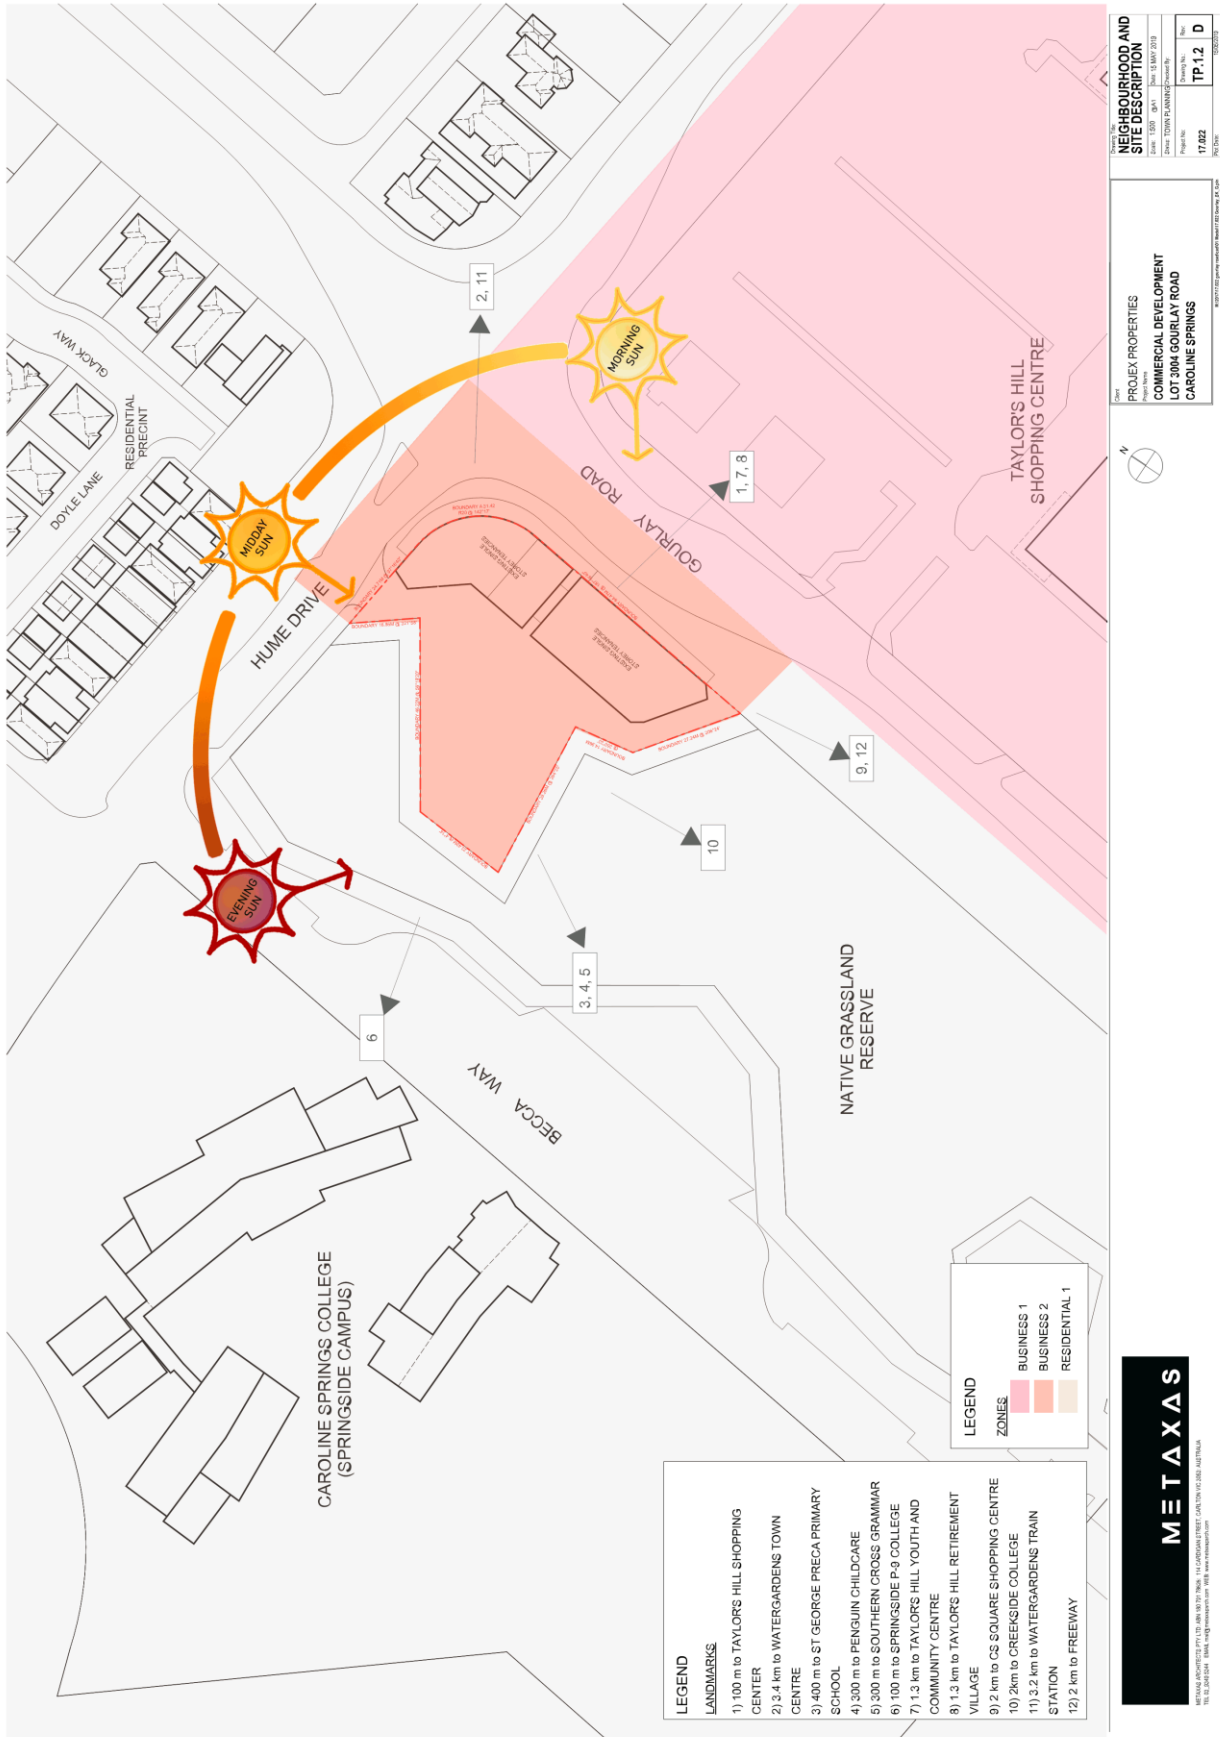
NEIGHBOURHOOD AND SITE DESCRIPTION

Scale: 1:500 @A1
Date: 15 MAY 2019
Drawn: TOWN PLANNING
Project No: 17.022
Drawing No: TP.1.2
Rev: D

PROJEX PROPERTIES
COMMERCIAL DEVELOPMENT
LOT 3004 GOURLAY ROAD
CAROLINE SPRINGS

TAYLOR'S HILL SHOPPING CENTRE

GOURLAY ROAD

MORNING SUN

MIDDAY SUN

EVENING SUN

2, 11

1, 7, 8

9, 12

10

3, 4, 5

6

GLACK WAY

RESIDENTIAL PRECINT

DOYLE LANE

HUME DRIVE

NATIVE GRASSLAND RESERVE

BECCA WAY

CAROLINE SPRINGS COLLEGE (SPRINGSIDE CAMPUS)

LEGEND
ZONES
BUSINESS 1
BUSINESS 2
RESIDENTIAL 1

LEGEND
LANDMARKS
1) 100 m to TAYLOR'S HILL SHOPPING CENTER
2) 3.4 km to WATERGARDENS TOWN CENTRE
3) 400 m to ST GEORGE PRECA PRIMARY SCHOOL
4) 300 m to PENGUIN CHILDCARE
5) 300 m to SOUTHERN CROSS GRAMMAR
6) 100 m to SPRINGSIDE P-9 COLLEGE
7) 1.3 km to TAYLOR'S HILL YOUTH AND COMMUNITY CENTRE
8) 1.3 km to TAYLOR'S HILL RETIREMENT VILLAGE
9) 2 km to CS SQUARE SHOPPING CENTRE
10) 2km to CREEKSIDE COLLEGE
11) 3.2 km to WATERGARDENS TRAIN STATION
12) 2 km to FREEWAY

METAXAS